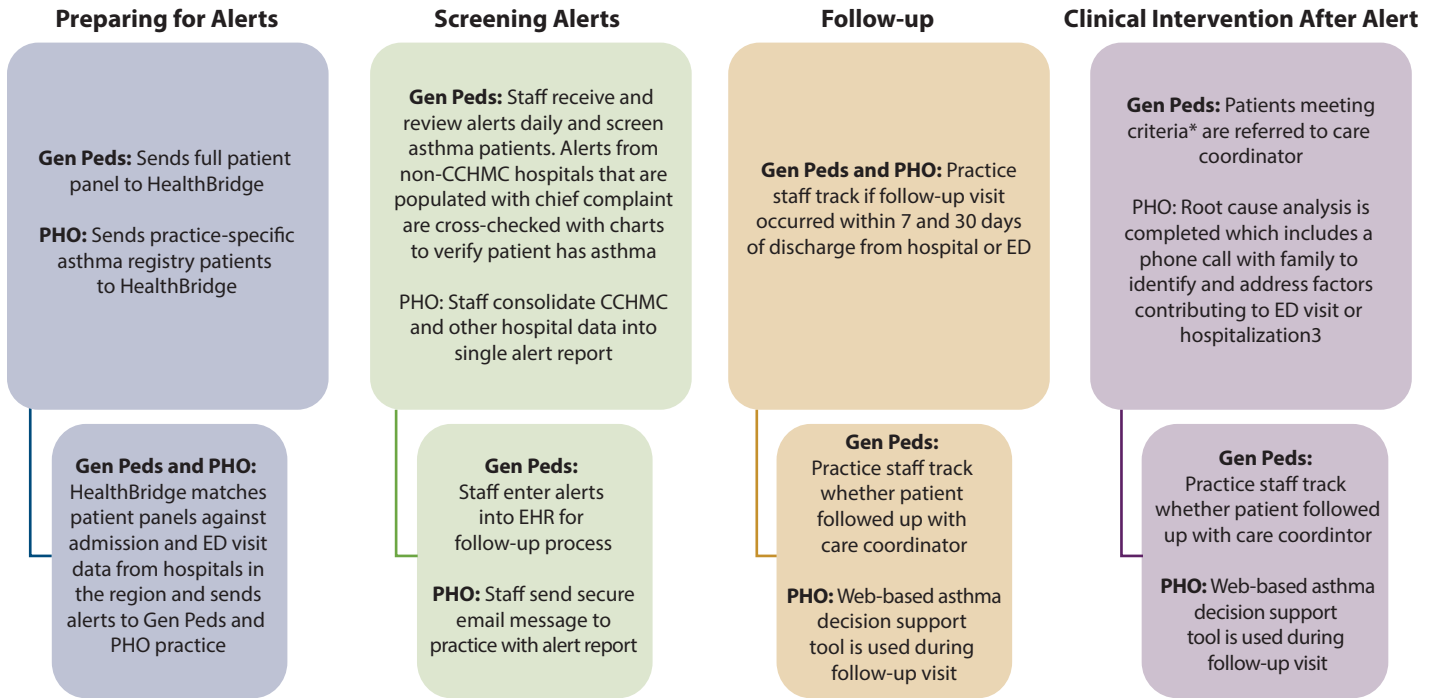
Preparing for Alerts

Gen Peds: Sends full patient panel to HealthBridge

PHO: Sends practice-specific asthma registry patients to HealthBridge

Gen Peds and PHO: HealthBridge matches patient panels against admission and ED visit data from hospitals in the region and sends alerts to Gen Peds and PHO practice

Screening Alerts

Gen Peds: Staff receive and review alerts daily and screen asthma patients. Alerts from non-CCHMC hospitals that are populated with chief complaint are cross-checked with charts to verify patient has asthma

PHO: Staff consolidate CCHMC and other hospital data into single alert report

Gen Peds: Staff enter alerts into EHR for follow-up process

PHO: Staff send secure email message to practice with alert report

Follow-up

Gen Peds and PHO: Practice staff track if follow-up visit occurred within 7 and 30 days of discharge from hospital or ED

Gen Peds: Practice staff track whether patient followed up with care coordinator

PHO: Web-based asthma decision support tool is used during follow-up visit

Clinical Intervention After Alert

Gen Peds: Patients meeting criteria* are referred to care coordinator

PHO: Root cause analysis is completed which includes a phone call with family to identify and address factors contributing to ED visit or hospitalization3

Gen Peds: Practice staff track whether patient followed up with care coordintor

PHO: Web-based asthma decision support tool is used during follow-up visit